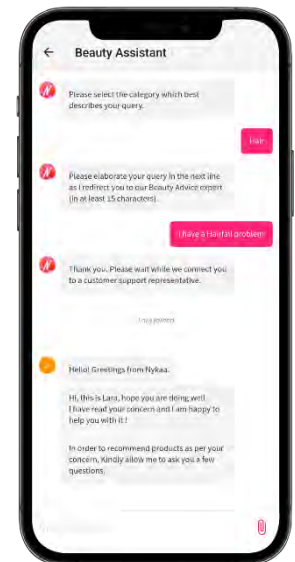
Beauty Assistant

Please select the category which best describes your query.

Hair

Please elaborate your query in the next line as I redirect you to our Beauty Advice expert (in at least 15 characters).

I have a Hairfall problem

Thank you. Please wait while we connect you to a customer support representative.

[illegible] joined

Hello! Greetings from Nykaa.

Hi, this is Lara, hope you are doing well. I have read your concern and I am happy to help you with it !

In order to recommend products as per your concern, Kindly allow me to ask you a few questions.